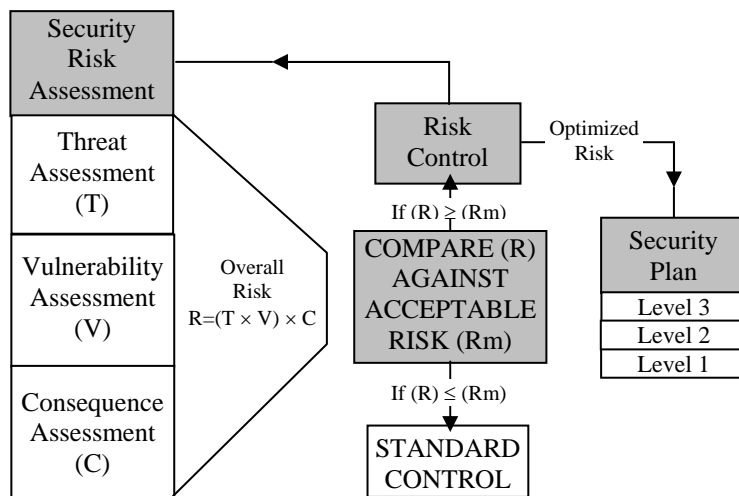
Security Risk Assessment

Threat Assessment (T)

Vulnerability Assessment (V)

Consequence Assessment (C)

Overall Risk $R=(T \times V) \times C$

Risk Control

Optimized Risk

If $(R) \geq (Rm)$

COMPARE (R) AGAINST ACCEPTABLE RISK (Rm)

If $(R) \leq (Rm)$

STANDARD CONTROL

Security Plan

Level 3

Level 2

Level 1